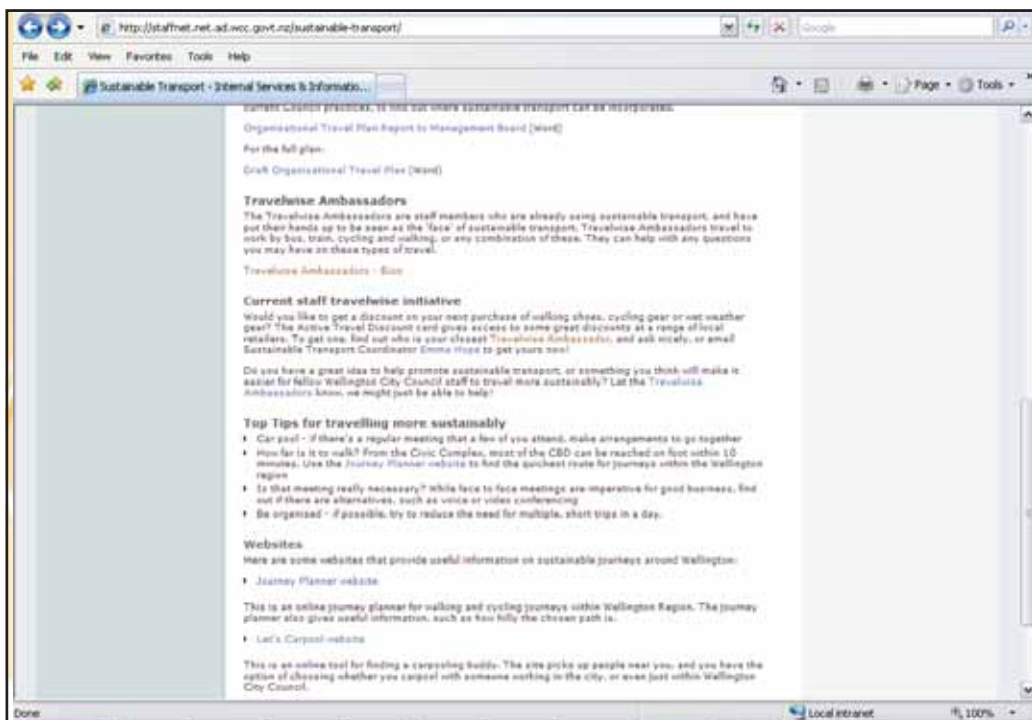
http://staffnet.net.ad.wcc.govt.nz/sustainable-transport/

Google

File Edit View Favorites Tools Help

Sustainable Transport - Internal Services & Informatio...

Page Tools

current Council practices, to find out where sustainable transport can be incorporated.

Organisational Travel Plan Report to Management Board [Word]

For the full plan:

Draft Organisational Travel Plan [Word]

Travelwise Ambassadors

The Travelwise Ambassadors are staff members who are already using sustainable transport, and have put their hands up to be seen as the 'face' of sustainable transport. Travelwise Ambassadors travel to work by bus, train, cycling and walking, or any combination of these. They can help with any questions you may have on these types of travel.

Travelwise Ambassadors - Bios

Current staff travelwise initiative

Would you like to get a discount on your next purchase of walking shoes, cycling gear or wet weather gear? The Active Travel Discount card gives access to some great discounts at a range of local retailers. To get one, find out who is your closest Travelwise Ambassador, and ask nicely, or email Sustainable Transport Coordinator Emma Hope to get yours now!

Do you have a great idea to help promote sustainable transport, or something you think will make it easier for fellow Wellington City Council staff to travel more sustainably? Let the Travelwise Ambassadors know, we might just be able to help!

Top Tips for travelling more sustainably

- Car pool - if there's a regular meeting that a few of you attend, make arrangements to go together
- How far is it to walk? From the Civic Complex, most of the CBD can be reached on foot within 10 minutes. Use the Journey Planner website to find the quickest route for journeys within the Wellington region
- Is that meeting really necessary? While face to face meetings are imperative for good business, find out if there are alternatives, such as voice or video conferencing
- Be organised - if possible, try to reduce the need for multiple, short trips in a day.

Websites

Here are some websites that provide useful information on sustainable journeys around Wellington:

- Journey Planner website

This is an online journey planner for walking and cycling journeys within Wellington Region. The journey planner also gives useful information, such as how hilly the chosen path is.

- Let's Carpool website

This is an online tool for finding a carpooling buddy. The site picks up people near you, and you have the option of choosing whether you carpool with someone working in the city, or even just within Wellington City Council.

Done

Local intranet

100%